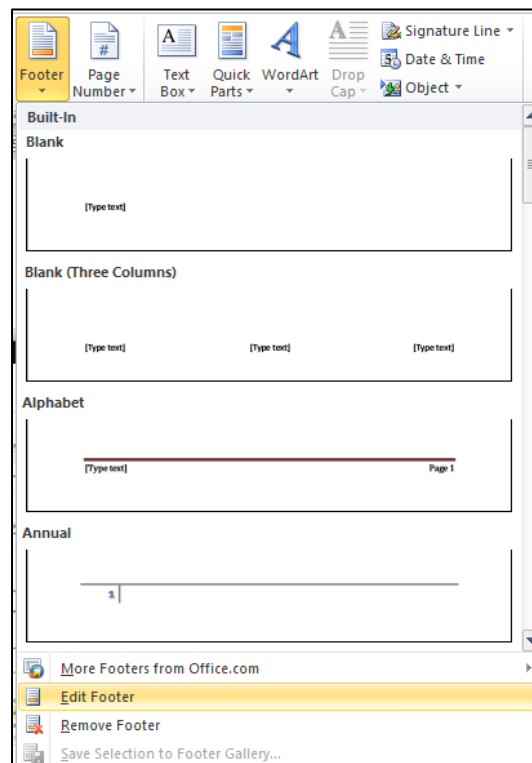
Footer
Page Number
Text Box
Quick Parts
WordArt
Drop Cap
Signature Line
Date & Time
Object

Built-In

Blank

[Type text]

Blank (Three Columns)

[Type text] [Type text] [Type text]

Alphabet

[Type text] Page 1

Annual

1

More Footers from Office.com
Edit Footer
Remove Footer
Save Selection to Footer Gallery...